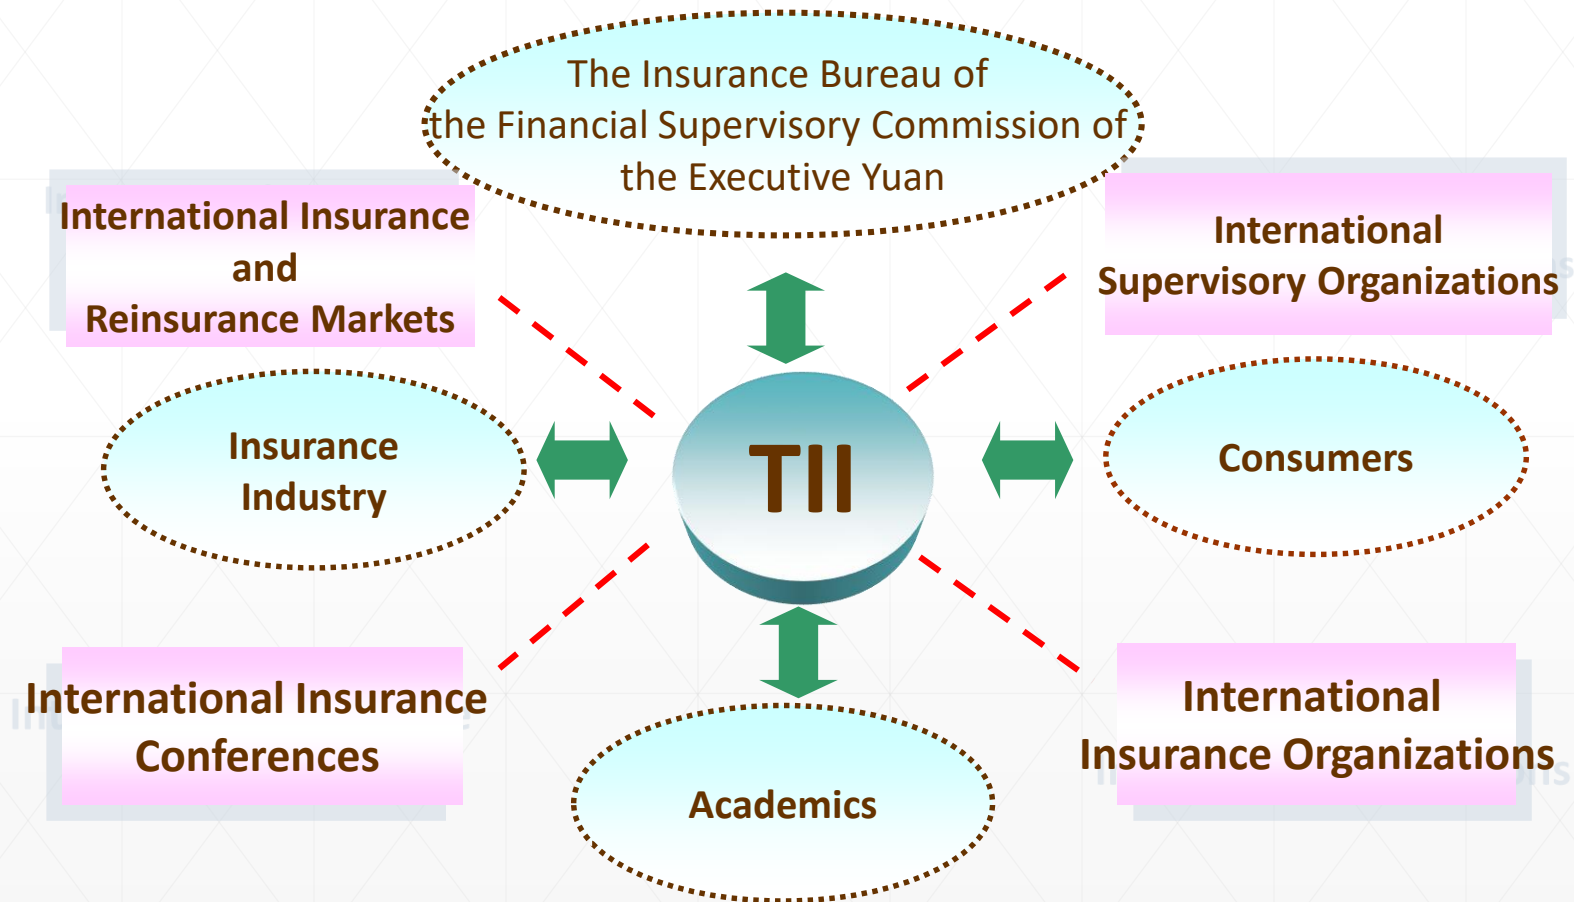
The Insurance Bureau of the Financial Supervisory Commission of the Executive Yuan

International Insurance and Reinsurance Markets

International Supervisory Organizations

Insurance Industry

TII

Consumers

International Insurance Conferences

Academics

International Insurance Organizations